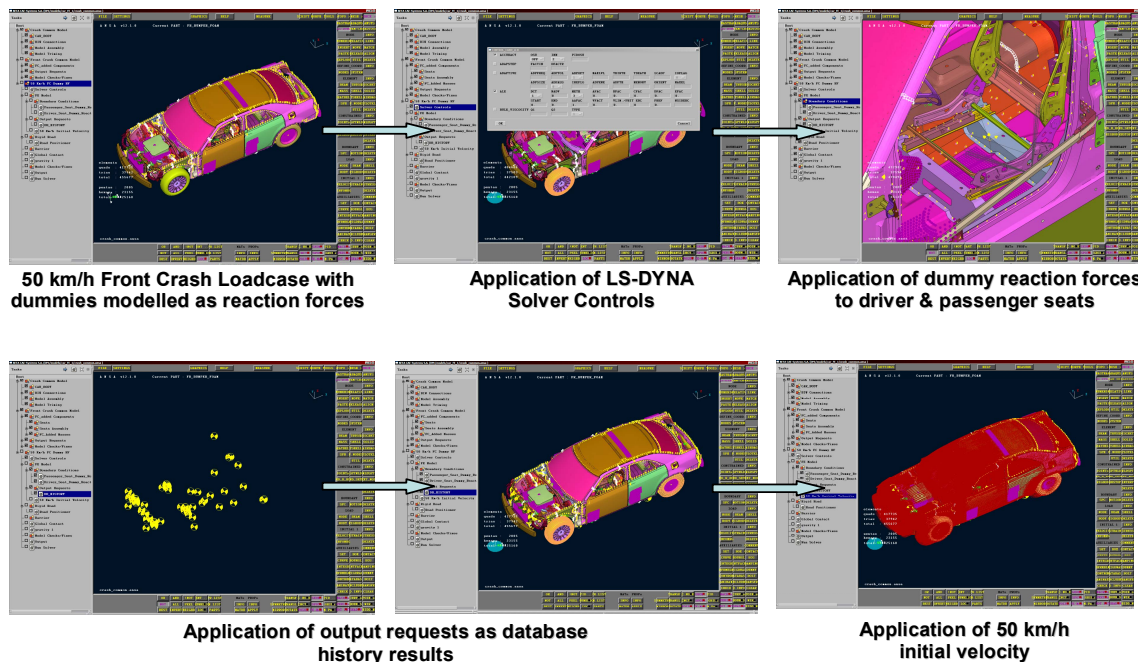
50 km/h Front Crash Loadcase with dummies modelled as reaction forces

Application of LS-DYNA Solver Controls

Application of dummy reaction forces to driver & passenger seats

Application of output requests as database history results

Application of 50 km/h initial velocity